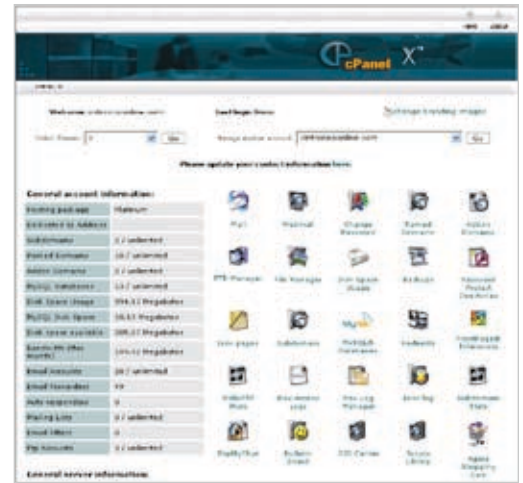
cPanel X

Welcome

Last login from:

Select Theme: Go

Please update your contact information here

General account information:

| | |
|---|---|
| Hosting package | Platinum |
| Dedicated IP Address | |
| Subdomains | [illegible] / unlimited |
| Parked Domains | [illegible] / unlimited |
| Addon Domains | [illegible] / unlimited |
| MySQL Databases | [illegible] / unlimited |
| Disk Space Usage | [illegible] Megabytes |
| MySQL Disk Space | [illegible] Megabytes |
| Disk Space available | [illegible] Megabytes |
| Bandwidth (this month) | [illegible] Megabytes |
| Email Accounts | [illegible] / unlimited |
| Email Forwarders | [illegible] |
| Auto Responders | 0 |
| Mailing Lists | 0 / unlimited |
| Email Filters | 0 |
| Ftp Accounts | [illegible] / unlimited |

General server information

Mail

Webmail

Change Password

Parked Domains

Addon Domains

FTP Manager

File Manager

Disk Space Usage

Backups

Password Protect Directories

Error pages

Subdomains

MySQL Databases

Redirects

FrontPage Extensions

Webalizer Stats

Raw Access Logs

Raw Log Manager

Error log

Subdomain Stats

PhpMyChat

Bulletin Board

CGI Center

Scripts Library

Agora Shopping Cart